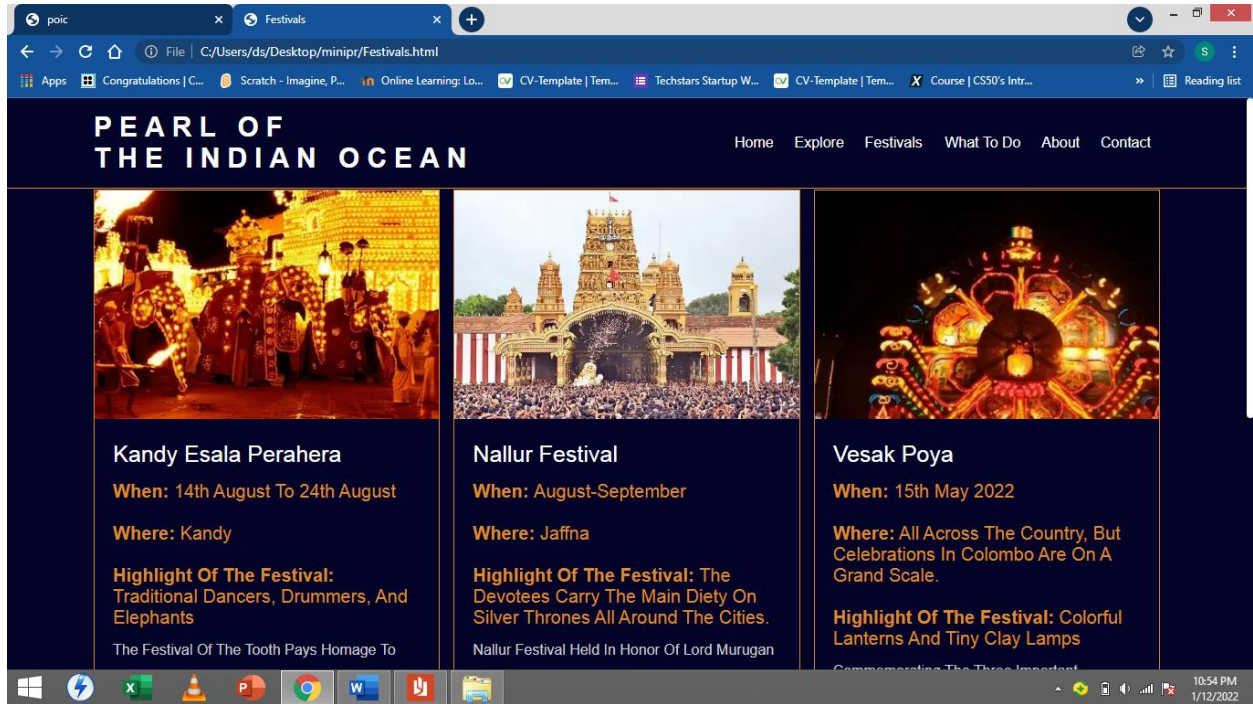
poic
Festivals
File | C:/Users/ds/Desktop/minipr/Festivals.html
Apps Congratulations | C... Scratch - Imagine, P... Online Learning: Lo... CV-Template | Tem... Techstars Startup W... CV-Template | Tem... Course | CS50's Intr... » Reading list

PEARL OF
THE INDIAN OCEAN

Home Explore Festivals What To Do About Contact

Kandy Esala Perahera
When: 14th August To 24th August
Where: Kandy
Highlight Of The Festival: Traditional Dancers, Drummers, And Elephants
The Festival Of The Tooth Pays Homage To

Nallur Festival
When: August-September
Where: Jaffna
Highlight Of The Festival: The Devotees Carry The Main Diety On Silver Thrones All Around The Cities.
Nallur Festival Held In Honor Of Lord Murugan

Vesak Poya
When: 15th May 2022
Where: All Across The Country, But Celebrations In Colombo Are On A Grand Scale.
Highlight Of The Festival: Colorful Lanterns And Tiny Clay Lamps
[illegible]

10:54 PM
1/12/2022